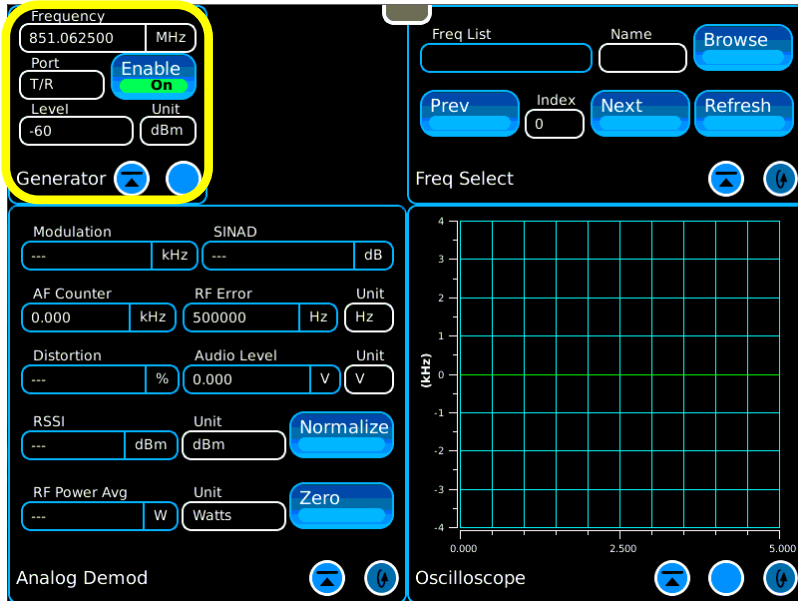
Frequency
851.062500 MHz
Port
T/R
Enable
On
Level
-60
Unit
dBm
Generator

Freq List
Name
Browse
Prev
Index
0
Next
Refresh
Freq Select

Modulation
--- kHz
SINAD
--- dB
AF Counter
0.000 kHz
RF Error
500000 Hz
Unit
Hz
Distortion
--- %
Audio Level
0.000 V
Unit
V
RSSI
--- dBm
Unit
dBm
Normalize
RF Power Avg
--- W
Unit
Watts
Zero
Analog Demod

4
3
2
1
0
-1
-2
-3
-4
(kHz)
0.000
2.500
5.000
Oscilloscope